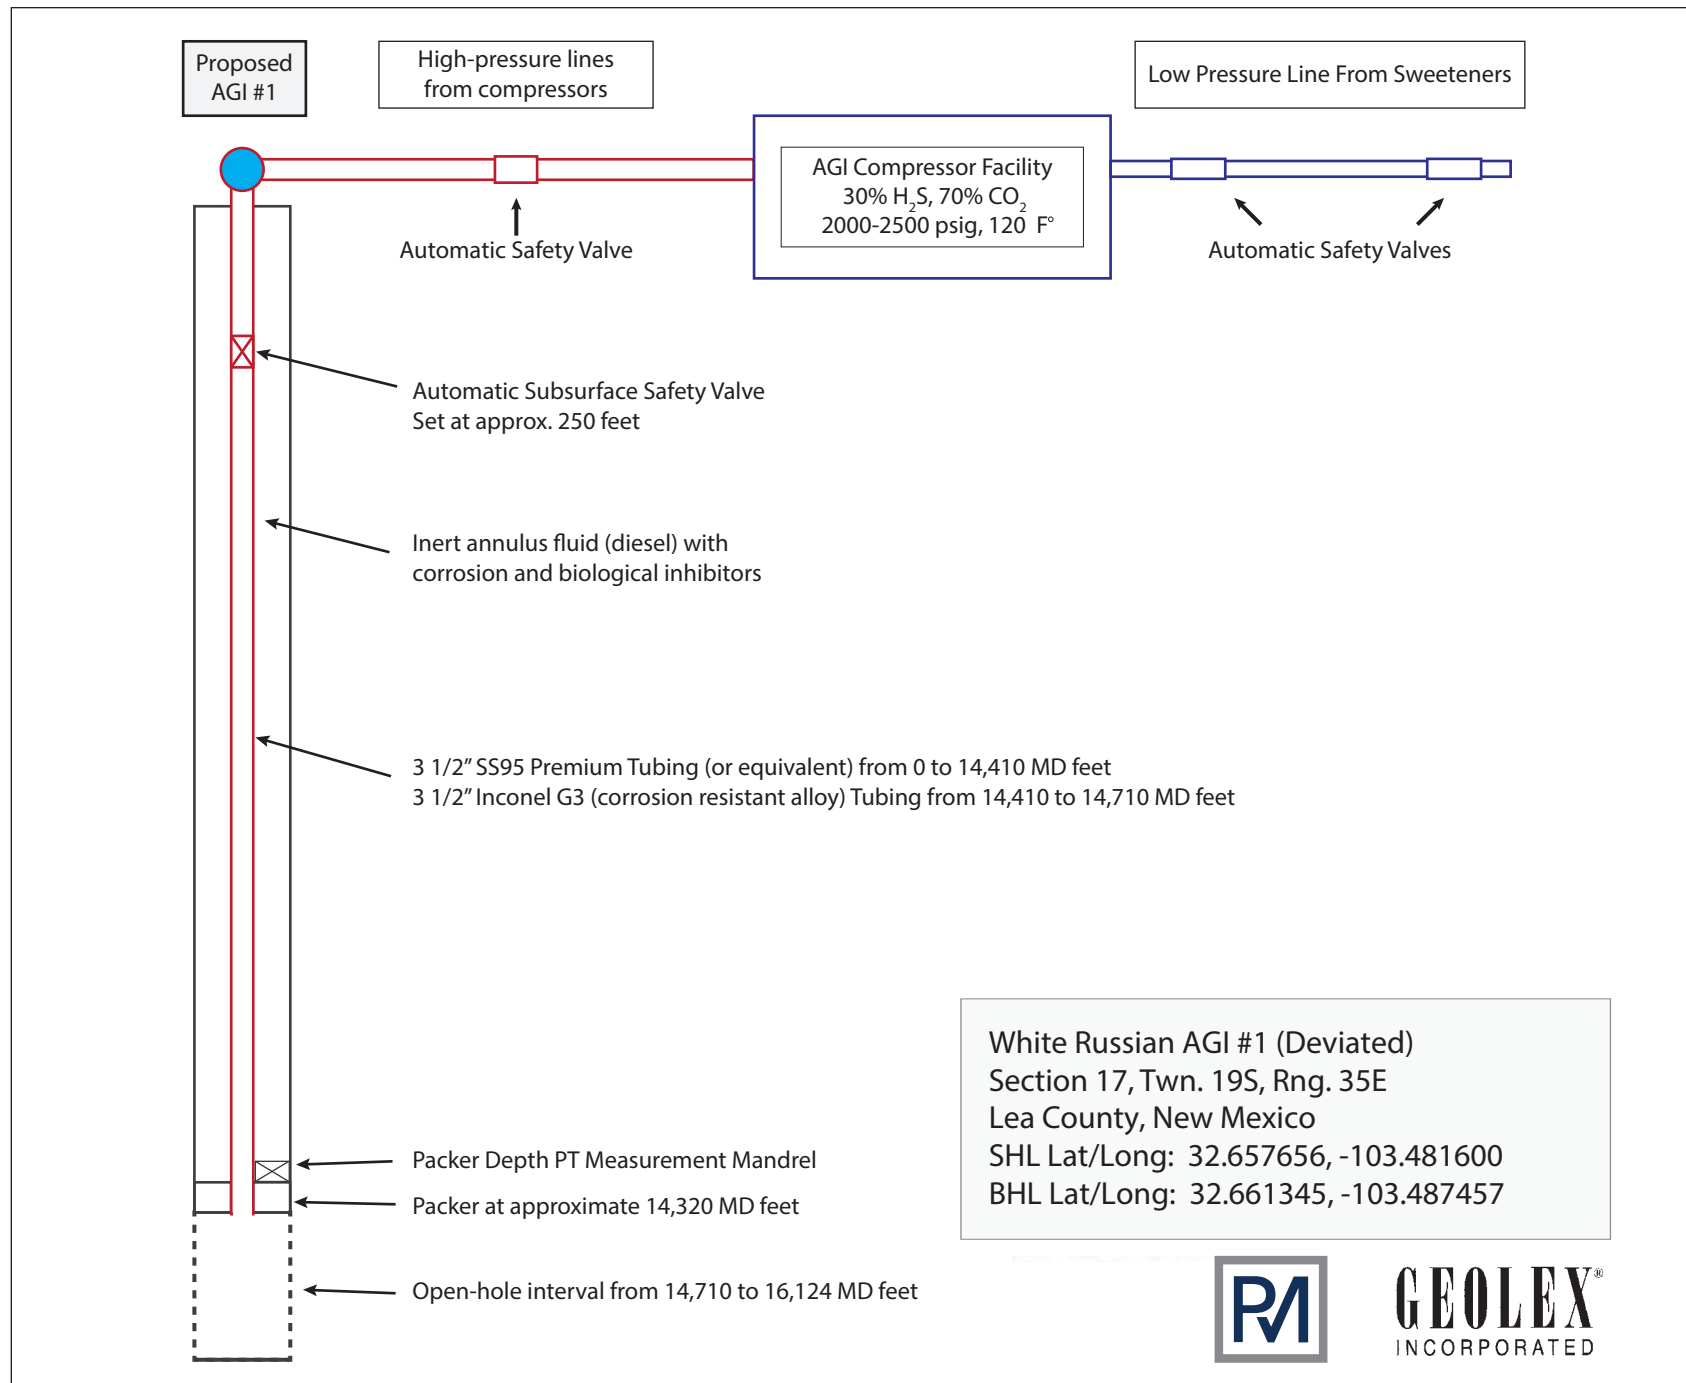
Proposed AGI #1

High-pressure lines from compressors

Low Pressure Line From Sweeteners

AGI Compressor Facility
30% $H_2S$, 70% $CO_2$
2000-2500 psig, 120 F°

Automatic Safety Valve

Automatic Safety Valves

Automatic Subsurface Safety Valve
Set at approx. 250 feet

Inert annulus fluid (diesel) with
corrosion and biological inhibitors

3 1/2” SS95 Premium Tubing (or equivalent) from 0 to 14,410 MD feet
3 1/2” Inconel G3 (corrosion resistant alloy) Tubing from 14,410 to 14,710 MD feet

White Russian AGI #1 (Deviated)
Section 17, Twn. 19S, Rng. 35E
Lea County, New Mexico
SHL Lat/Long: 32.657656, -103.481600
BHL Lat/Long: 32.661345, -103.487457

Packer Depth PT Measurement Mandrel

Packer at approximate 14,320 MD feet

Open-hole interval from 14,710 to 16,124 MD feet

PM

GEOLEX®
INCORPORATED